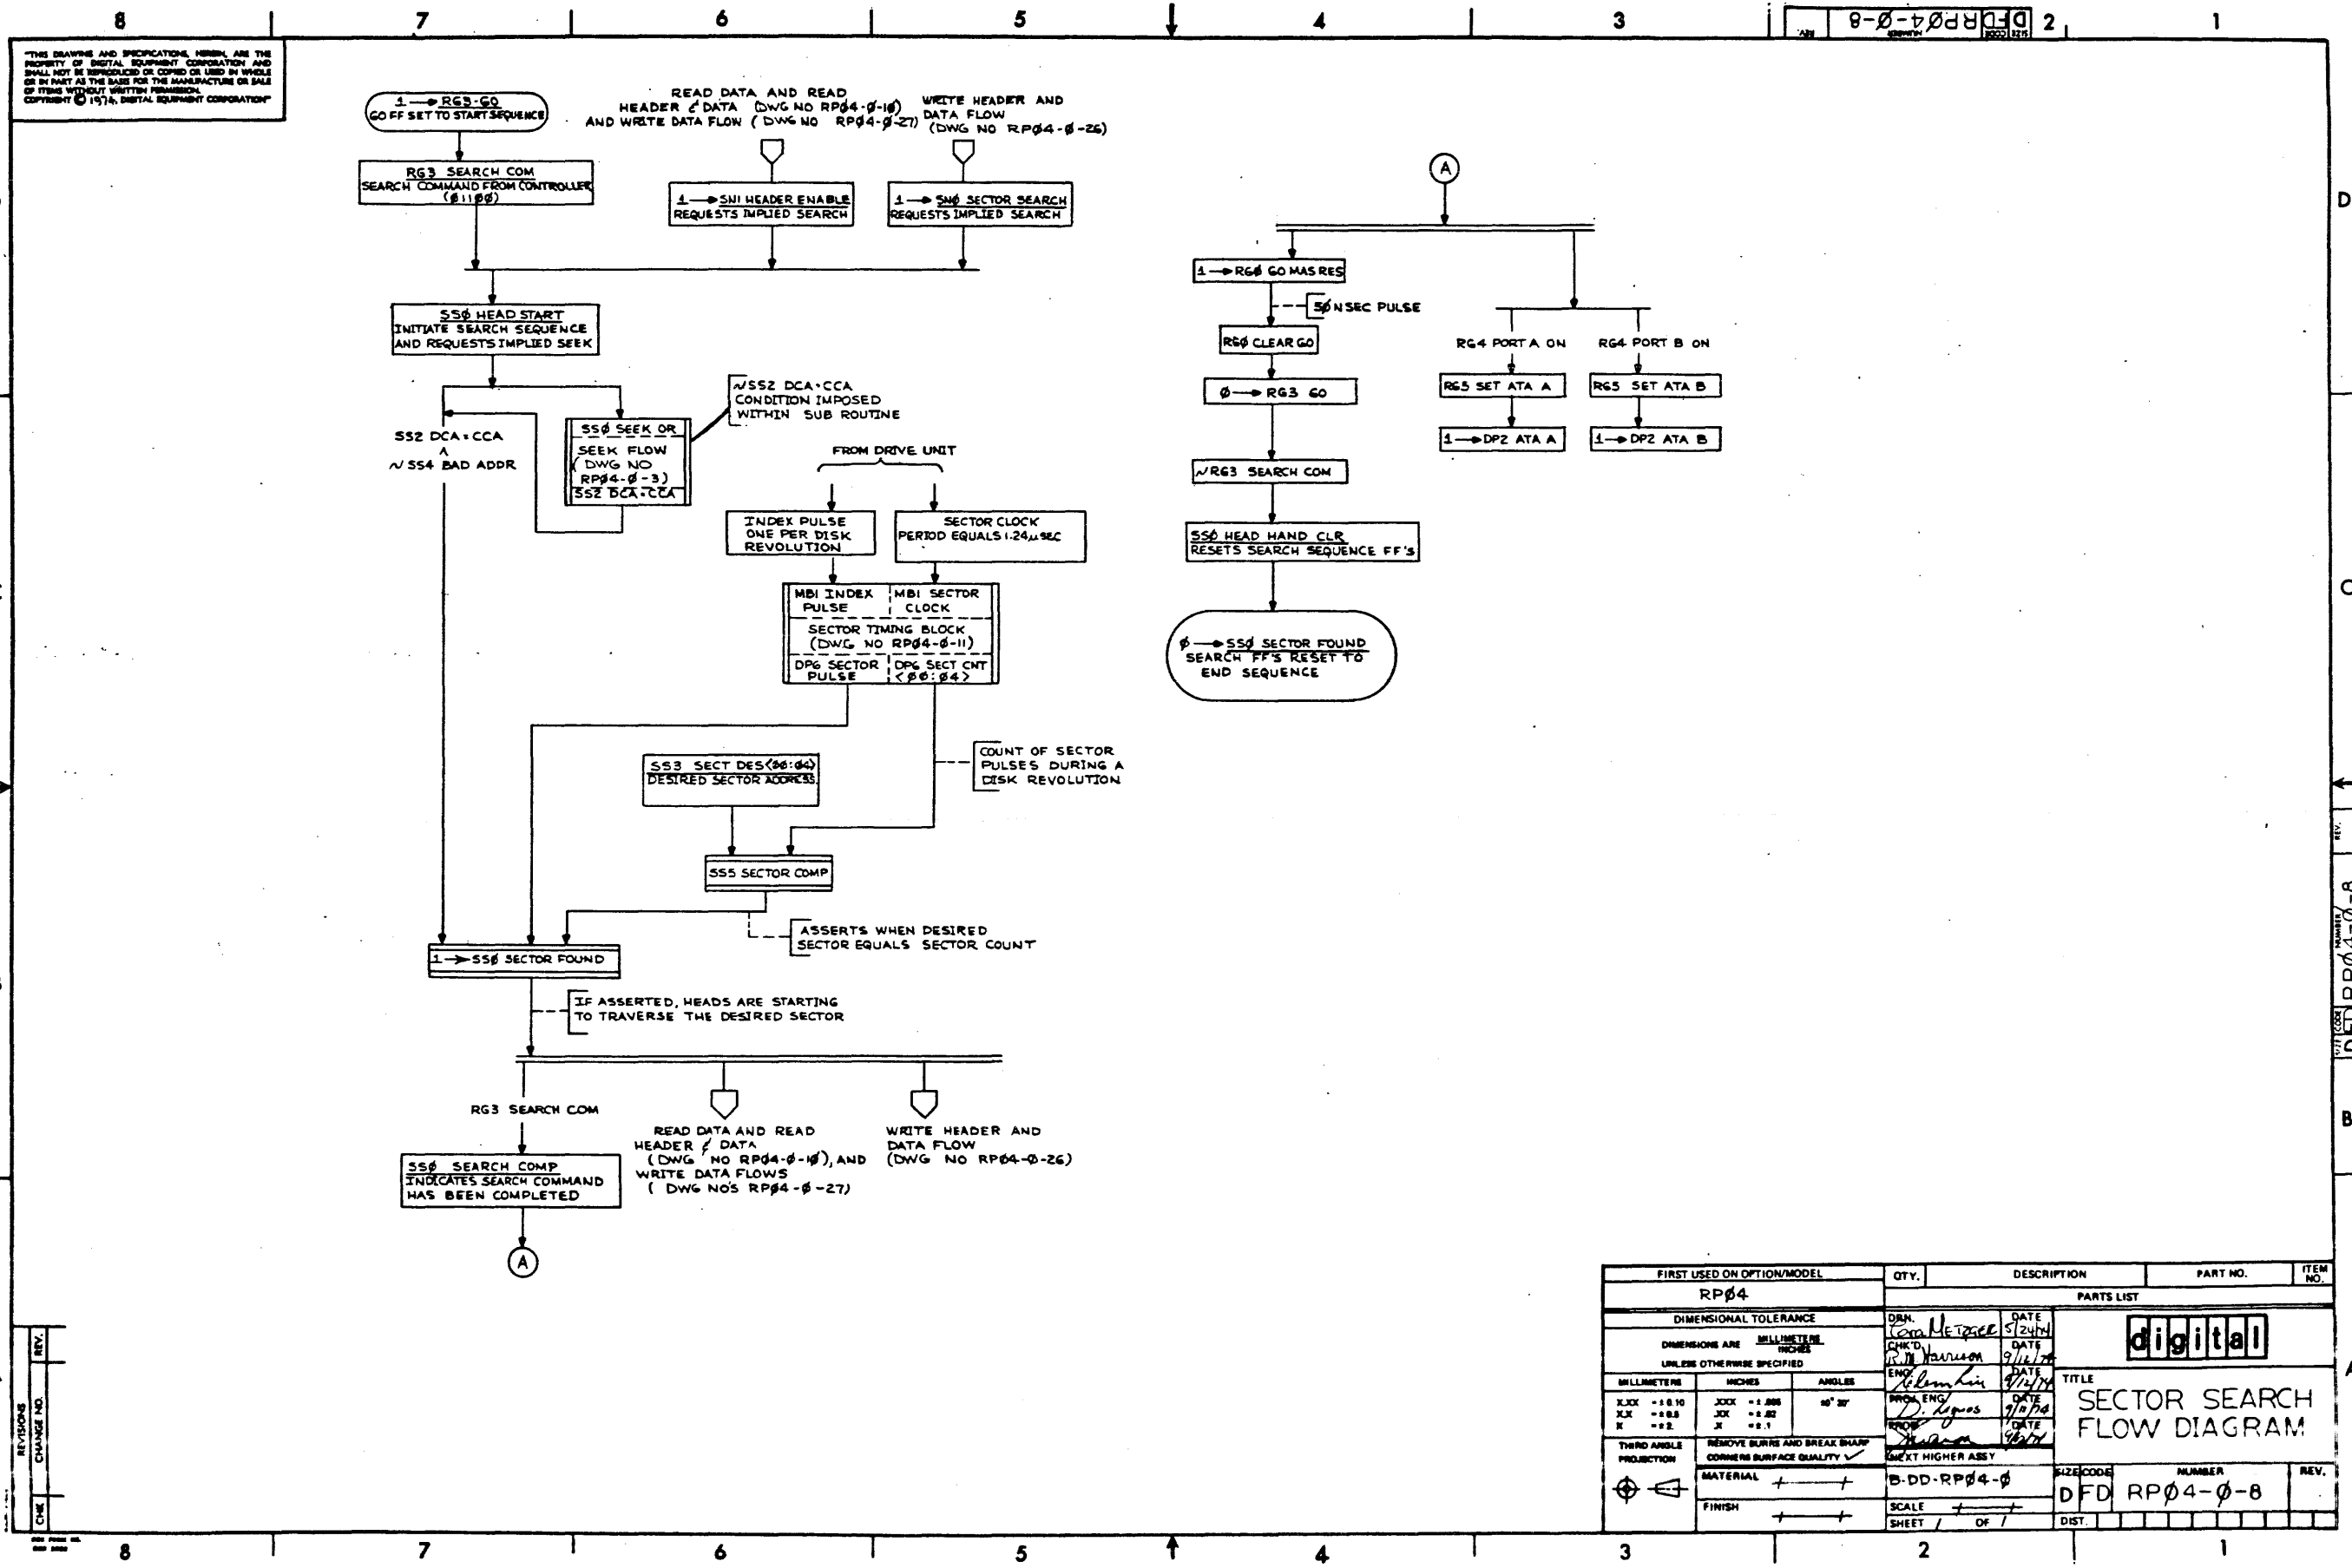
8 7 6 5 4 3 2 1

D FD RP Ø4-Ø-8

"THIS DRAWING AND SPECIFICATIONS, HEREIN, ARE THE PROPERTY OF DIGITAL EQUIPMENT CORPORATION AND SHALL NOT BE REPRODUCED OR COPIED OR USED IN WHOLE OR IN PART AS THE BASIS FOR THE MANUFACTURE OR SALE OF ITEMS WITHOUT WRITTEN PERMISSION. COPYRIGHT © 1974, DIGITAL EQUIPMENT CORPORATION"

1 → RG3 GO
GO FF SET TO START SEQUENCE

RG3 SEARCH COM
SEARCH COMMAND FROM CONTROLLER (Ø11ØØ)

READ DATA AND READ HEADER & DATA (DWG NO RPØ4-Ø-1Ø) AND WRITE DATA FLOW (DWG NO RPØ4-Ø-27)

1 → SN1 HEADER ENABLE
REQUESTS IMPLIED SEARCH

WRITE HEADER AND DATA FLOW (DWG NO RPØ4-Ø-26)

1 → SNØ SECTOR SEARCH
REQUESTS IMPLIED SEARCH

SSØ HEAD START
INITIATE SEARCH SEQUENCE AND REQUESTS IMPLIED SEEK

SS2 DCA = CCA
∧
~SS4 BAD ADDR

SSØ SEEK OR
SEEK FLOW (DWG NO RPØ4-Ø-3)
SS2 DCA·CCA

~SS2 DCA·CCA
CONDITION IMPOSED WITHIN SUB ROUTINE

FROM DRIVE UNIT

INDEX PULSE
ONE PER DISK REVOLUTION

SECTOR CLOCK
PERIOD EQUALS 1.24μSEC

MBI INDEX PULSE | MBI SECTOR CLOCK
SECTOR TIMING BLOCK
(DWG NO RPØ4-Ø-11)
DP6 SECTOR PULSE | DP6 SECT CNT <ØØ:Ø4>

COUNT OF SECTOR PULSES DURING A DISK REVOLUTION

SS3 SECT DES<ØØ:Ø4>
DESIRED SECTOR ADDRESS

SS5 SECTOR COMP

ASSERTS WHEN DESIRED SECTOR EQUALS SECTOR COUNT

1 → SSØ SECTOR FOUND

IF ASSERTED, HEADS ARE STARTING TO TRAVERSE THE DESIRED SECTOR

RG3 SEARCH COM

SSØ SEARCH COMP
INDICATES SEARCH COMMAND HAS BEEN COMPLETED

A

READ DATA AND READ HEADER & DATA (DWG NO RPØ4-Ø-1Ø), AND WRITE DATA FLOWS (DWG NO'S RPØ4-Ø-27)

WRITE HEADER AND DATA FLOW (DWG NO RPØ4-Ø-26)

A

1 → RGØ GO MAS RES
5Ø N SEC PULSE
RGØ CLEAR GO
Ø → RG3 GO
~RG3 SEARCH COM
SSØ HEAD HAND CLR
RESETS SEARCH SEQUENCE FF'S
Ø → SSØ SECTOR FOUND
SEARCH FF'S RESET TO END SEQUENCE

RG4 PORT A ON
RG5 SET ATA A
1 → DP2 ATA A

RG4 PORT B ON
RG5 SET ATA B
1 → DP2 ATA B

D C B A

REV. | CHANGE NO. | CHK | REVISIONS

FIRST USED ON OPTION/MODEL
RPØ4
DIMENSIONAL TOLERANCE
DIMENSIONS ARE MILLIMETERS INCHES UNLESS OTHERWISE SPECIFIED
MILLIMETERS | INCHES | ANGLES
X.XX ±0.10 | .XXX ±.005 | ±0° 30'
X.X ±0.5 | .XX ±.02
X ±2 | .X ±.1
THIRD ANGLE PROJECTION
REMOVE BURRS AND BREAK SHARP CORNERS SURFACE QUALITY ✓
MATERIAL
FINISH

QTY. | DESCRIPTION | PART NO. | ITEM NO.
PARTS LIST

DRN. Cora Metzger DATE 5/24/74
CHK'D R. M. Harrison DATE 9/11/74
ENG. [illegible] DATE 9/12/74
PROJ. ENG. D. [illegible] DATE 9/10/74
PROD. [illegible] DATE 9/13/74
NEXT HIGHER ASSY
B-DD-RPØ4-Ø
SCALE
SHEET 1 OF 1

digital
TITLE
SECTOR SEARCH FLOW DIAGRAM
SIZE D CODE FD NUMBER RPØ4-Ø-8 REV.
DIST.